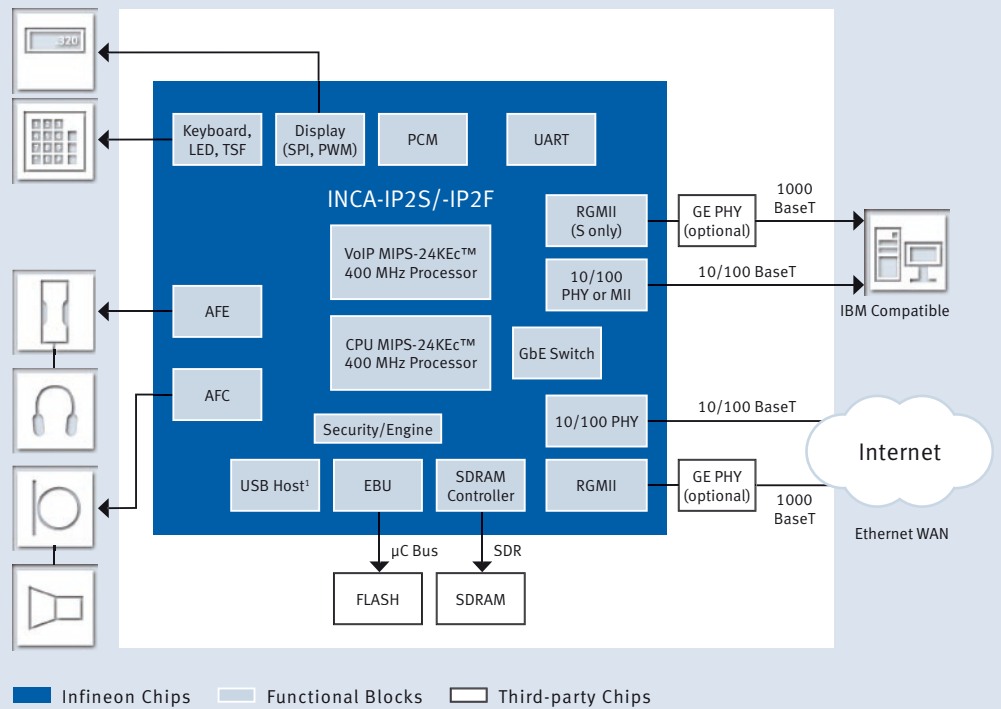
320

Keyboard, LED, TSF

Display (SPI, PWM)

PCM

UART

INCA-IP2S/-IP2F

RGMII (S only)

GE PHY (optional)

1000 BaseT

VoIP MIPS-24KEc™ 400 MHz Processor

10/100 PHY or MII

10/100 BaseT

IBM Compatible

AFE

CPU MIPS-24KEc™ 400 MHz Processor

GbE Switch

AFC

10/100 PHY

10/100 BaseT

Internet

Security/Engine

USB Host$^1$

EBU

SDRAM Controller

RGMII

GE PHY (optional)

1000 BaseT

Ethernet WAN

µC Bus

SDR

FLASH

SDRAM

Infineon Chips   Functional Blocks   Third-party Chips